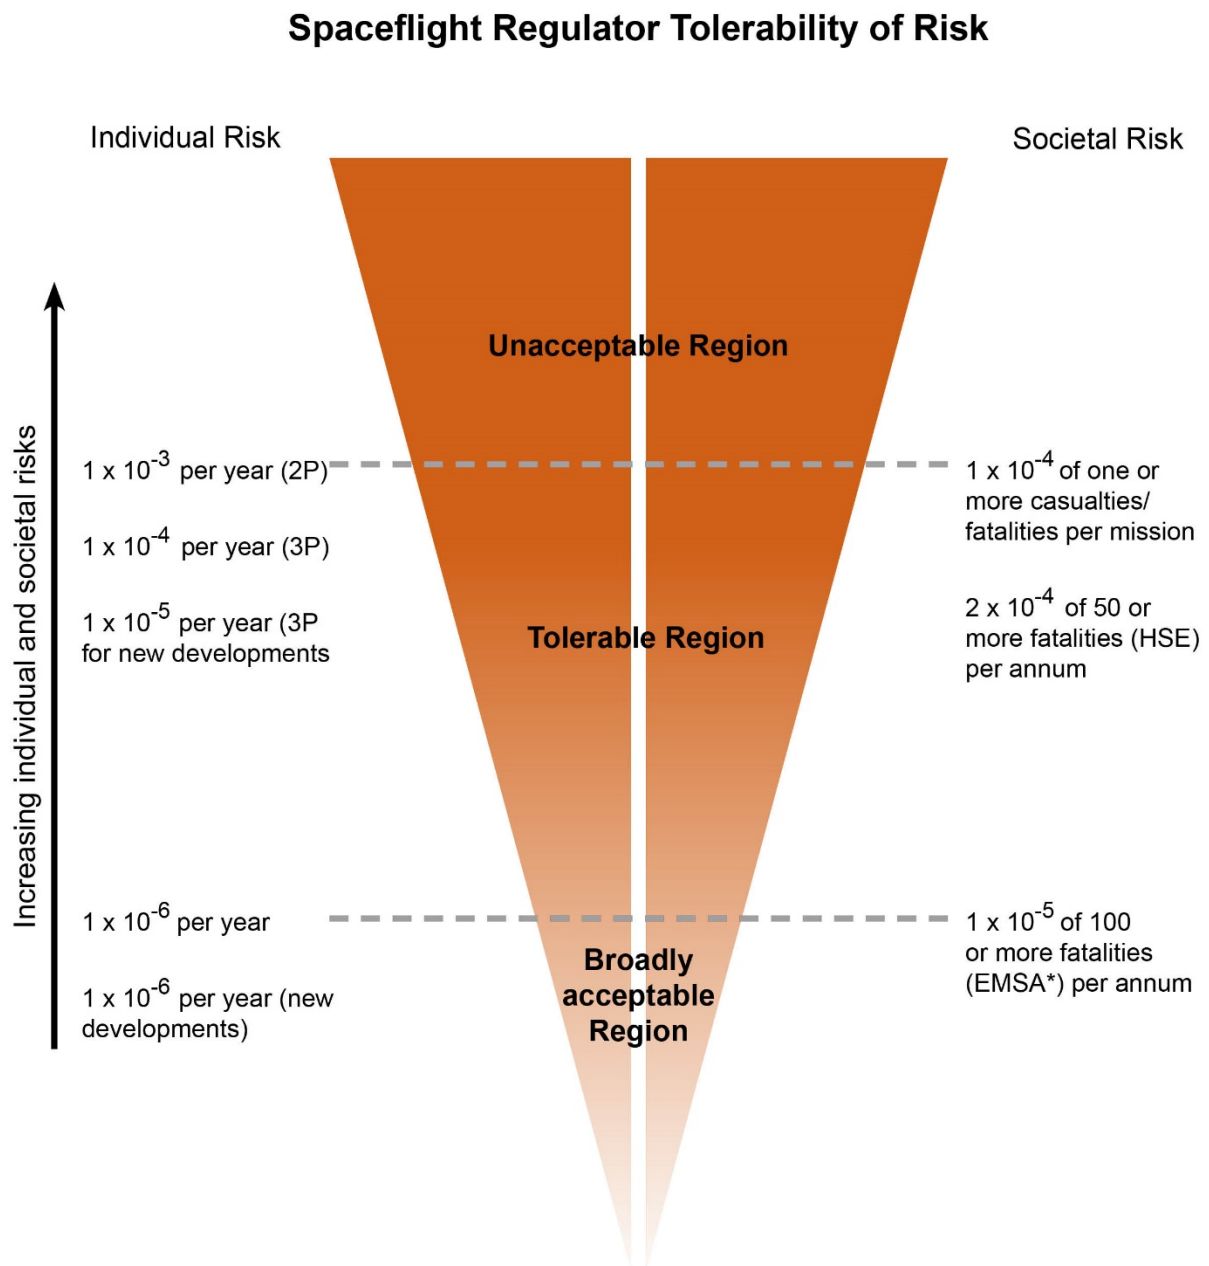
Spaceflight Regulator Tolerability of Risk

Individual Risk

Societal Risk

Increasing individual and societal risks

Unacceptable Region

$1 \times 10^{-3}$ per year (2P)

$1 \times 10^{-4}$ of one or more casualties/ fatalities per mission

$1 \times 10^{-4}$ per year (3P)

$1 \times 10^{-5}$ per year (3P for new developments

Tolerable Region

$2 \times 10^{-4}$ of 50 or more fatalities (HSE) per annum

$1 \times 10^{-6}$ per year

$1 \times 10^{-5}$ of 100 or more fatalities (EMSA*) per annum

Broadly acceptable Region

$1 \times 10^{-6}$ per year (new developments)